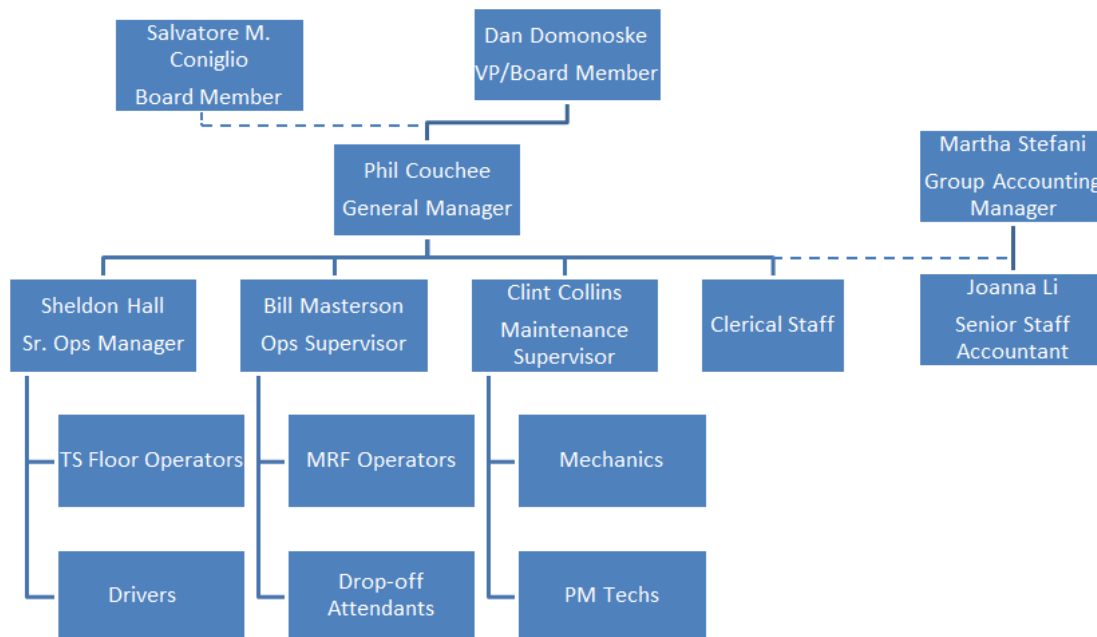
Salvatore M. Coniglio
Board Member

Dan Domonoske
VP/Board Member

Phil Couchee
General Manager

Martha Stefani
Group Accounting Manager

Sheldon Hall
Sr. Ops Manager

Bill Masterson
Ops Supervisor

Clint Collins
Maintenance Supervisor

Clerical Staff

Joanna Li
Senior Staff Accountant

TS Floor Operators

MRF Operators

Mechanics

Drivers

Drop-off Attendants

PM Techs